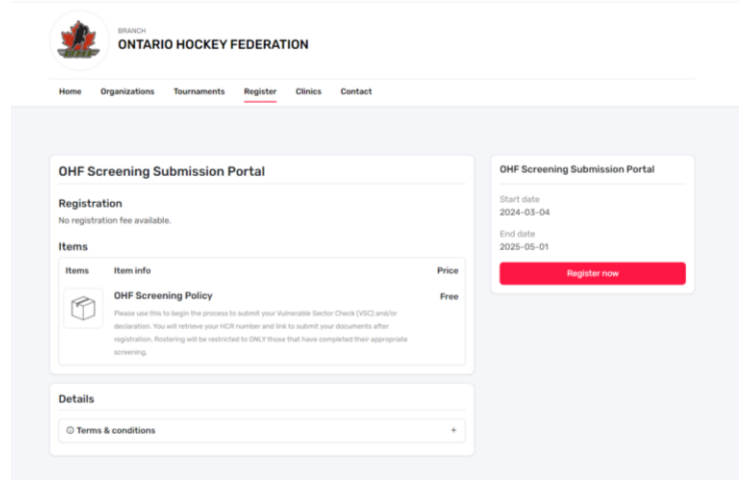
BRANCH
ONTARIO HOCKEY FEDERATION

Home Organizations Tournaments Register Clinics Contact

OHF Screening Submission Portal

Registration
No registration fee available.

Items

| Items | Item info | Price |
|---|---|---|
| | OHF Screening Policy<br>Please use this to begin the process to submit your Vulnerable Sector Check (VSC) and/or declaration. You will retrieve your HCR number and link to submit your documents after registration. Rostering will be restricted to ONLY those that have completed their appropriate screening. | Free |

Details

Terms & conditions +

OHF Screening Submission Portal

Start date
2024-03-04

End date
2025-05-01

Register now